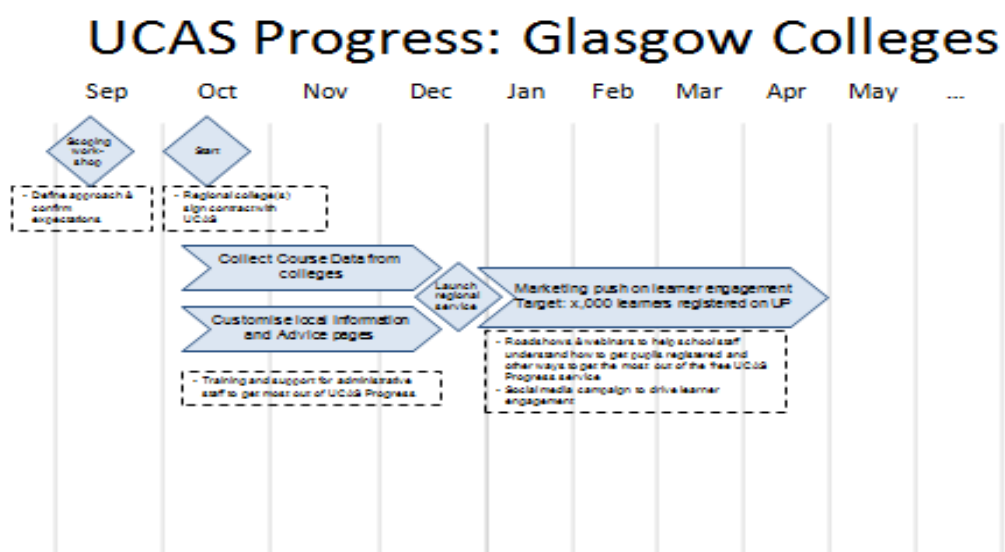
UCAS Progress: Glasgow Colleges

Sep Oct Nov Dec Jan Feb Mar Apr May ...

Scoping work-shop

Start

- Define approach & confirm expectations

- Regional college(s) sign contract with UCAS

Collect Course Data from colleges

Customise local Information and Advice pages

Launch regional service

Marketing push on learner engagement
Target: x,000 learners registered on UP

- Training and support for administrative staff to get most out of UCAS Progress

- Roadshows & webinars to help school staff understand how to get pupils registered and other ways to get the most out of the free UCAS Progress service
- Social media campaign to drive learner engagement